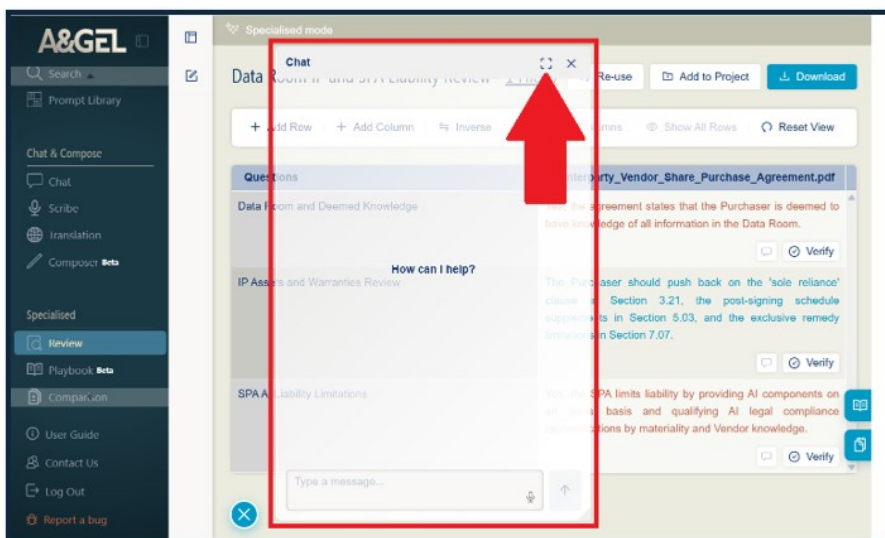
A&GEL

Search
Prompt Library

Chat & Compose
Chat
Scribe
Translation
Composer Beta

Specialised
Review
Playbook Beta
Comparison

User Guide
Contact Us
Log Out
Report a bug

Specialised mode

Data Room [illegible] Liability Review

Re-use
Add to Project
Download

Add Row
Add Column
Inverse
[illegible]
Show All Rows
Reset View

| Questions | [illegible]rty_Vendor_Share_Purchase_Agreement.pdf |
|---|---|
| Data Room and Deemed Knowledge | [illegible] agreement states that the Purchaser is deemed to have knowledge of all information in the Data Room. Verify |
| IP Assets and Warranties Review | The Purchaser should push back on the 'sole reliance' clause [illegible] Section 3.21, the post-signing schedule supplements in Section 5.03, and the exclusive remedy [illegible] Section 7.07. Verify |
| SPA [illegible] Liability Limitations | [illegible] SPA limits liability by providing AI components on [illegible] basis and qualifying AI legal compliance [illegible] by materiality and Vendor knowledge. Verify |

Chat

How can I help?

Type a message...